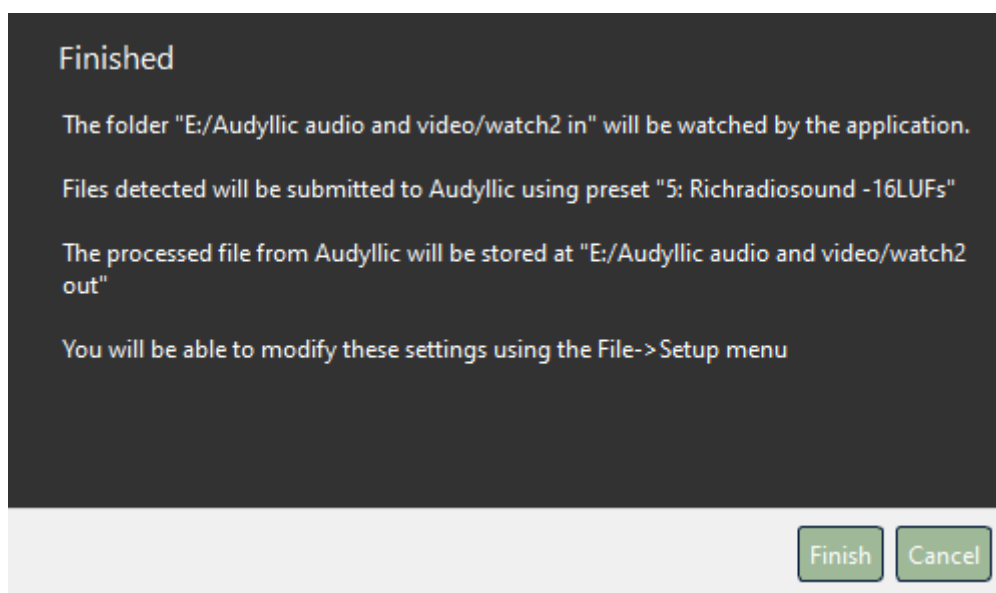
Finished

The folder "E:/Audyllic audio and video/watch2 in" will be watched by the application.

Files detected will be submitted to Audyllic using preset "5: Richradiosound -16LUFs"

The processed file from Audyllic will be stored at "E:/Audyllic audio and video/watch2 out"

You will be able to modify these settings using the File->Setup menu

Finish Cancel